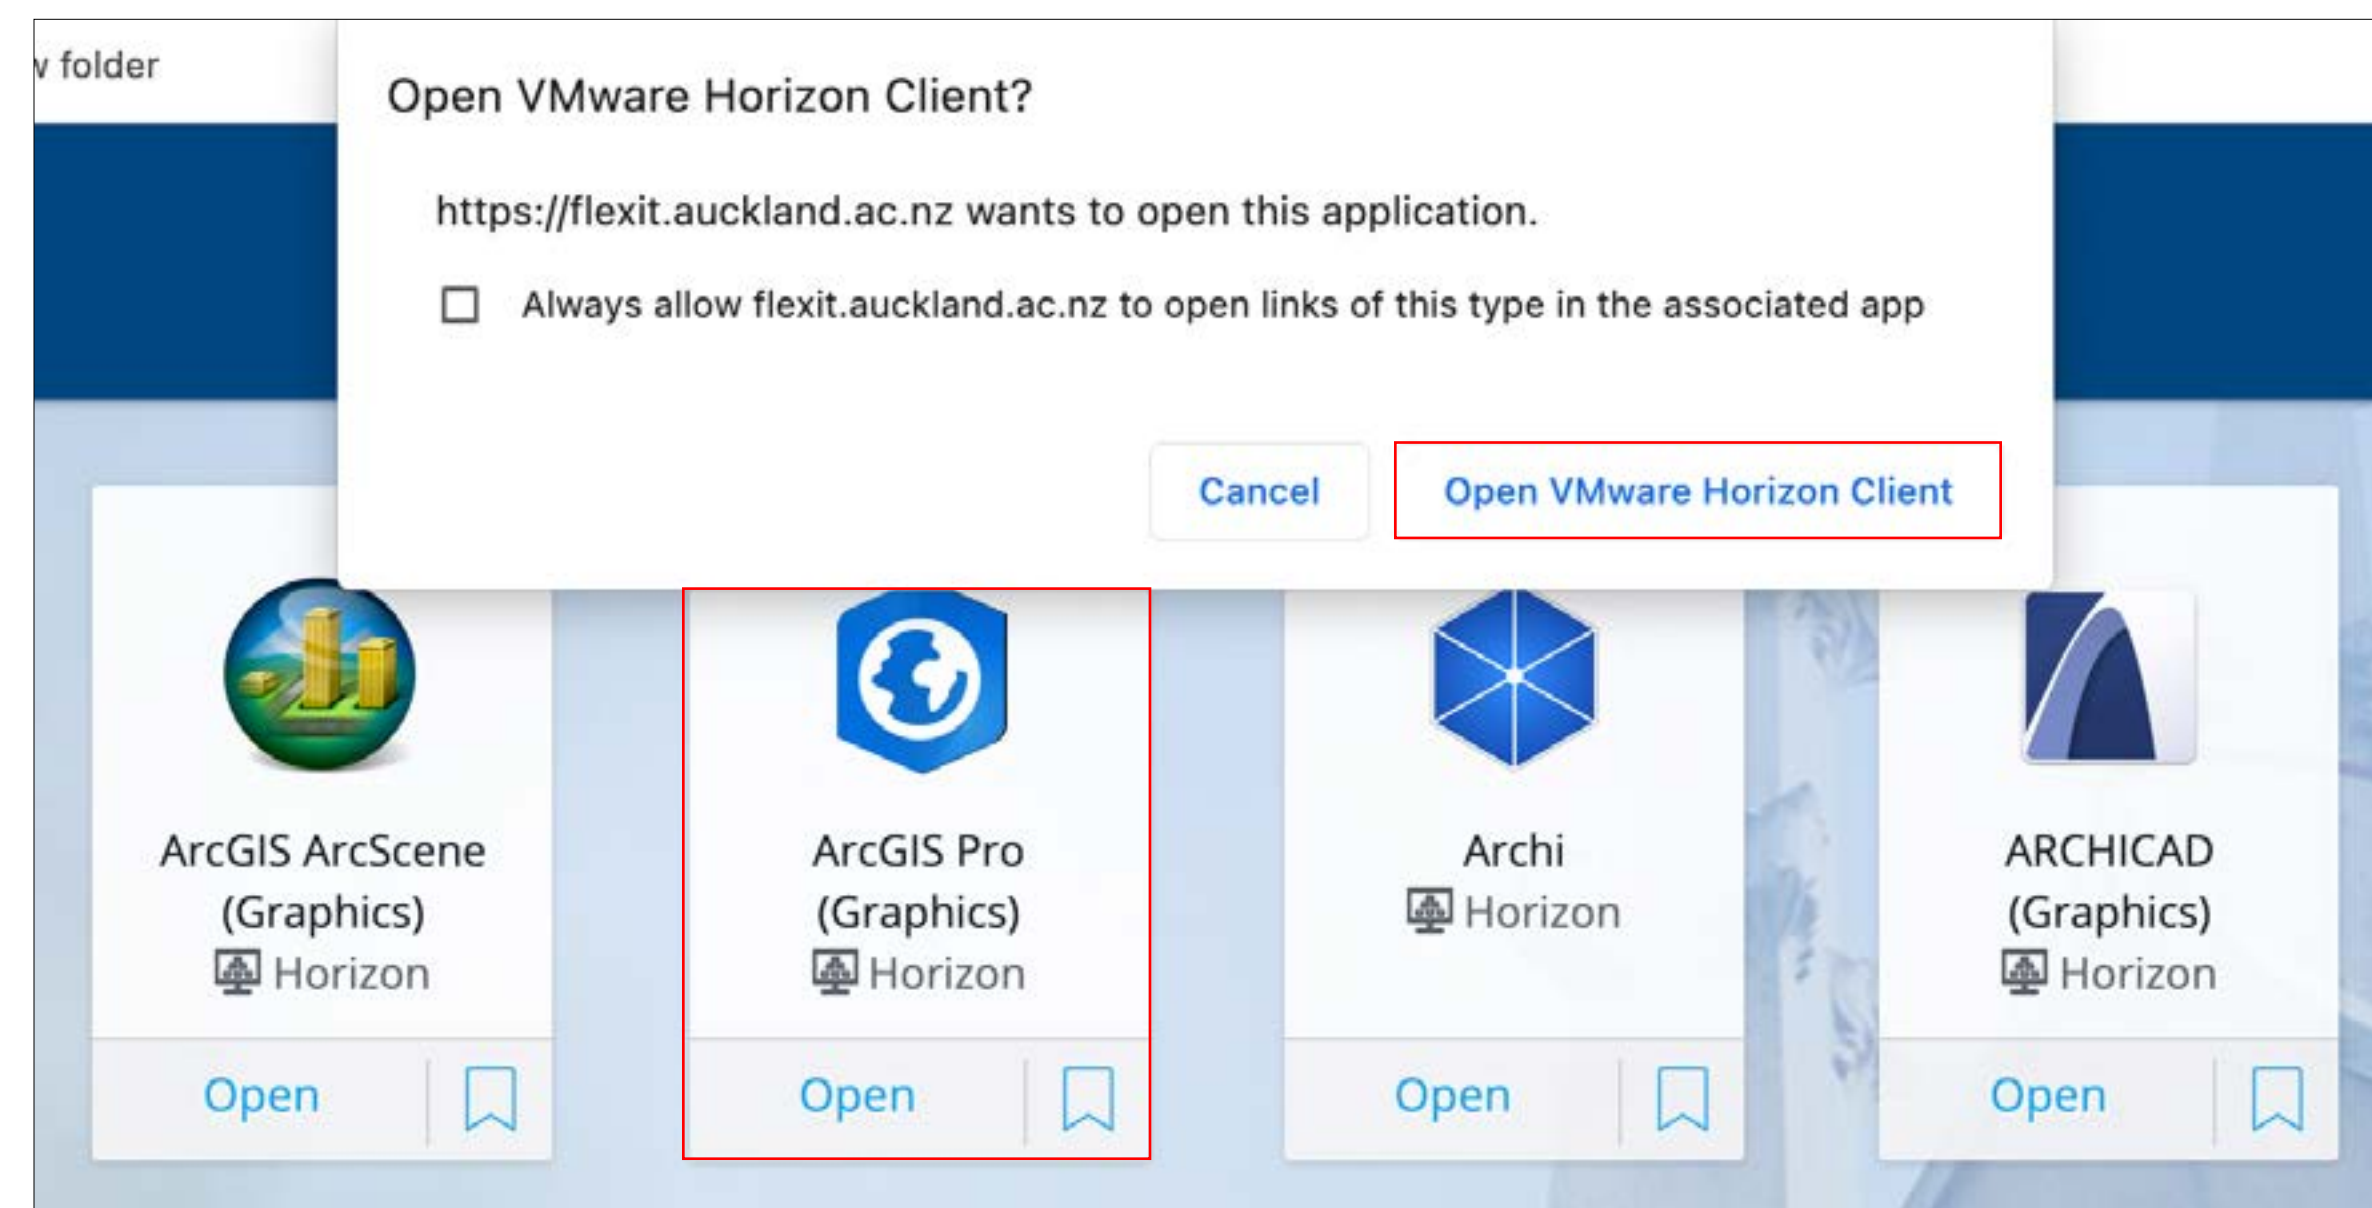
v folder

Open VMware Horizon Client?

https://flexit.auckland.ac.nz wants to open this application.

Always allow flexit.auckland.ac.nz to open links of this type in the associated app

Cancel

Open VMware Horizon Client

ArcGIS ArcScene (Graphics)
Horizon

Open

ArcGIS Pro (Graphics)
Horizon

Open

Archi
Horizon

Open

ARCHICAD (Graphics)
Horizon

Open